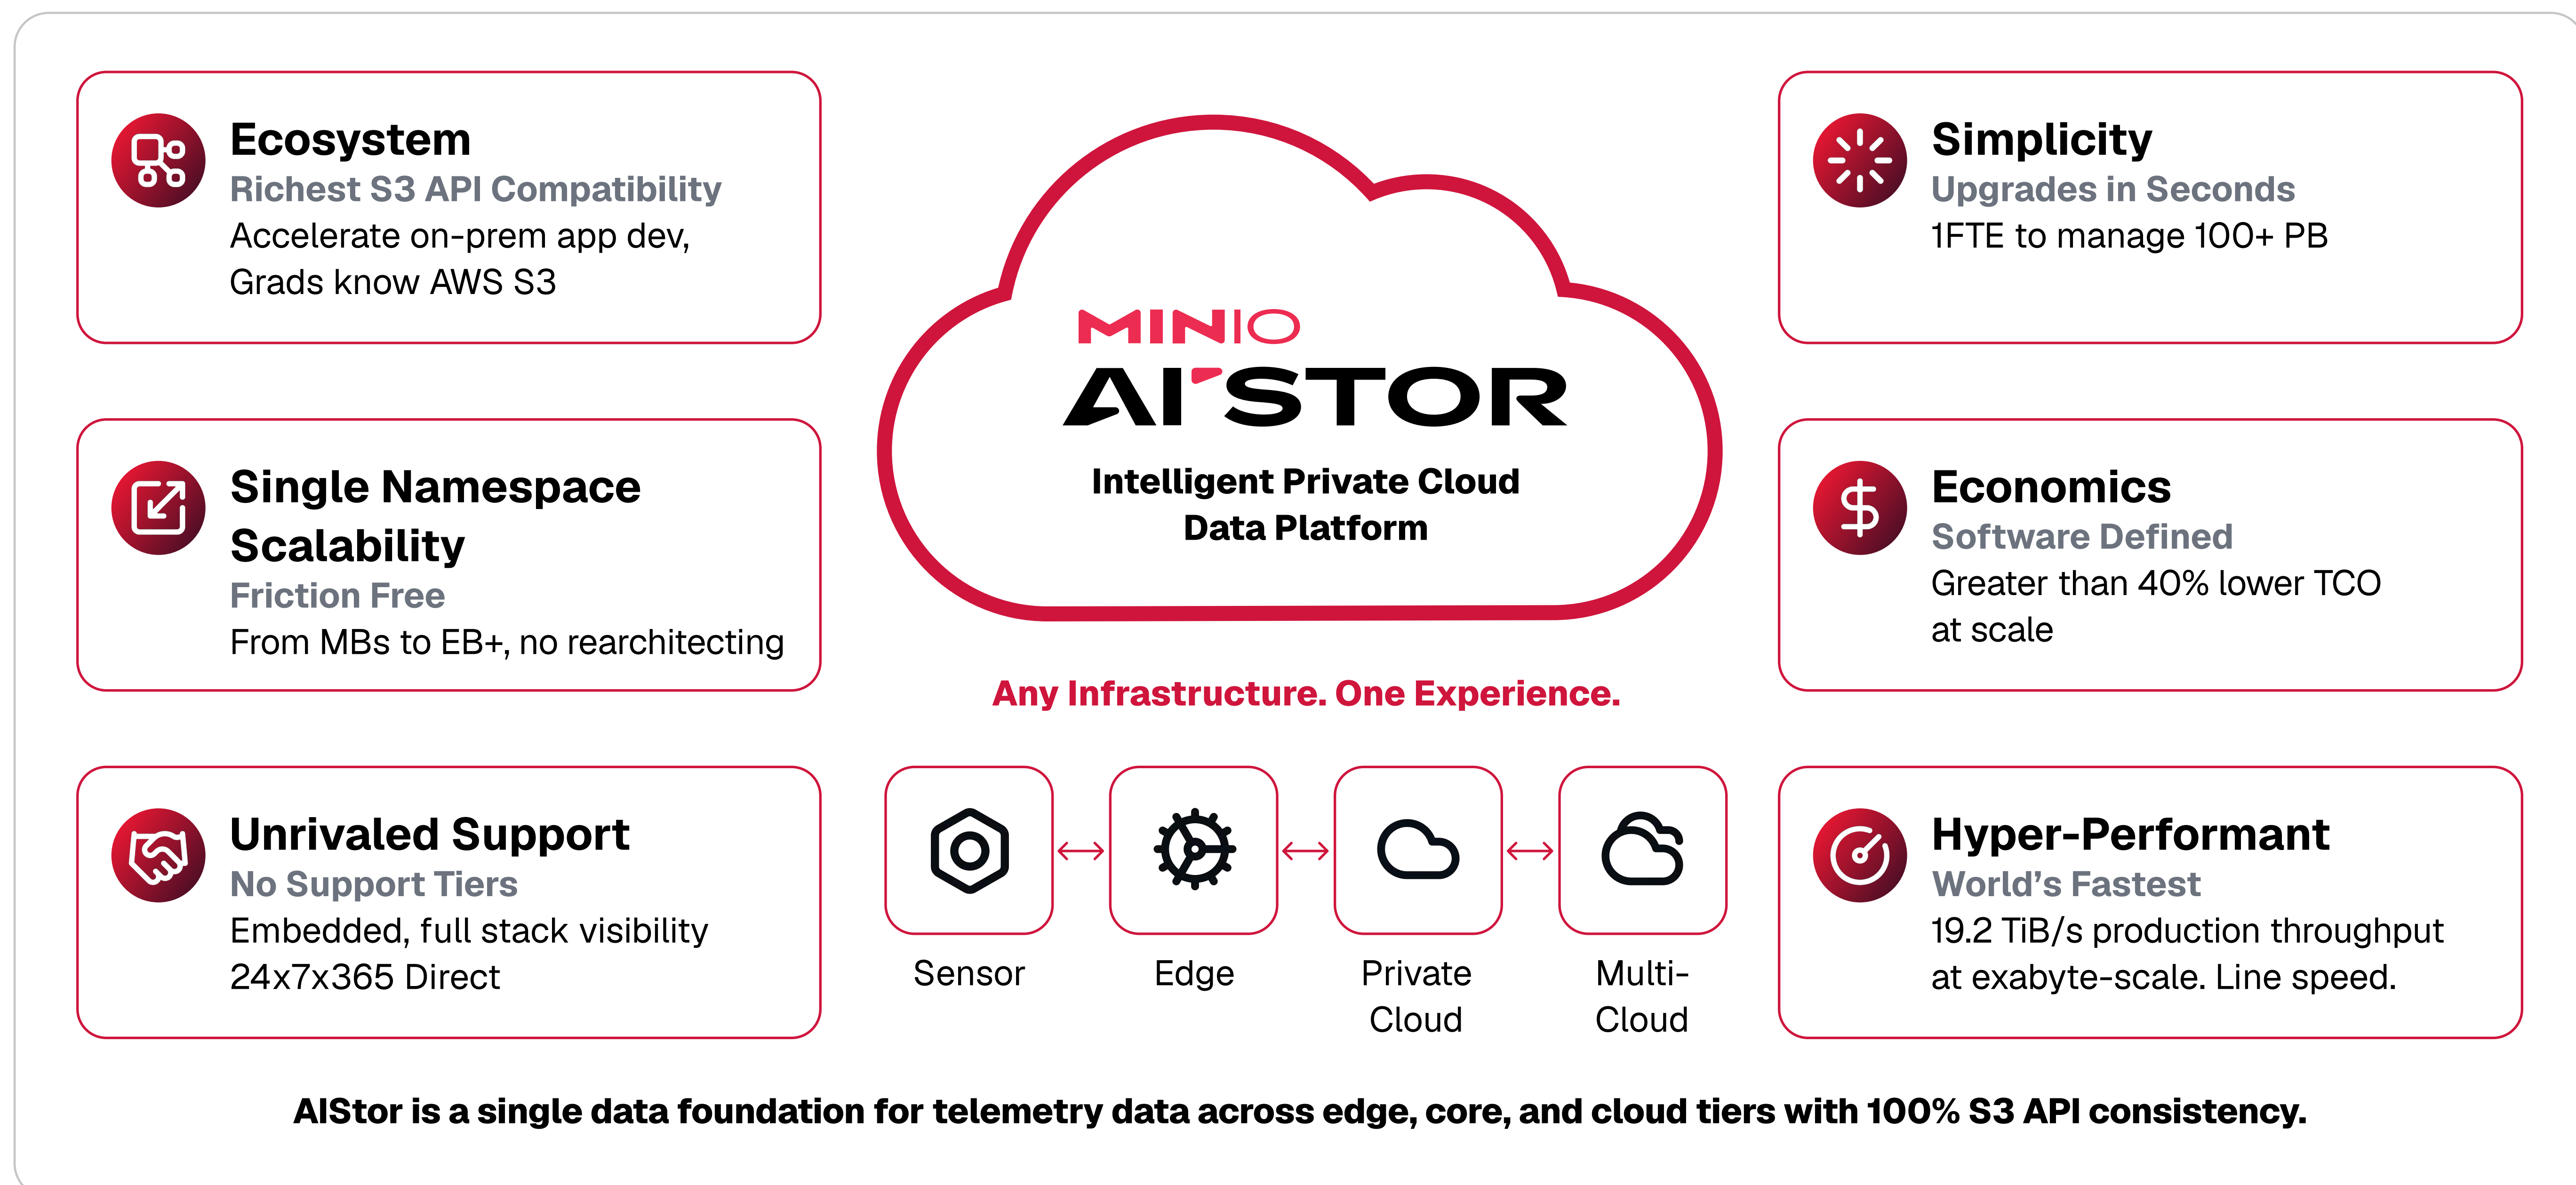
Ecosystem
Richest S3 API Compatibility
Accelerate on-prem app dev, Grads know AWS S3

Single Namespace Scalability
Friction Free
From MBs to EB+, no rearchitecting

Unrivaled Support
No Support Tiers
Embedded, full stack visibility 24x7x365 Direct

MINIO
AISTOR
Intelligent Private Cloud Data Platform

Any Infrastructure. One Experience.

Sensor

Edge

Private Cloud

Multi-Cloud

Simplicity
Upgrades in Seconds
1FTE to manage 100+ PB

Economics
Software Defined
Greater than 40% lower TCO at scale

Hyper-Performant
World's Fastest
19.2 TiB/s production throughput at exabyte-scale. Line speed.

AIStor is a single data foundation for telemetry data across edge, core, and cloud tiers with 100% S3 API consistency.